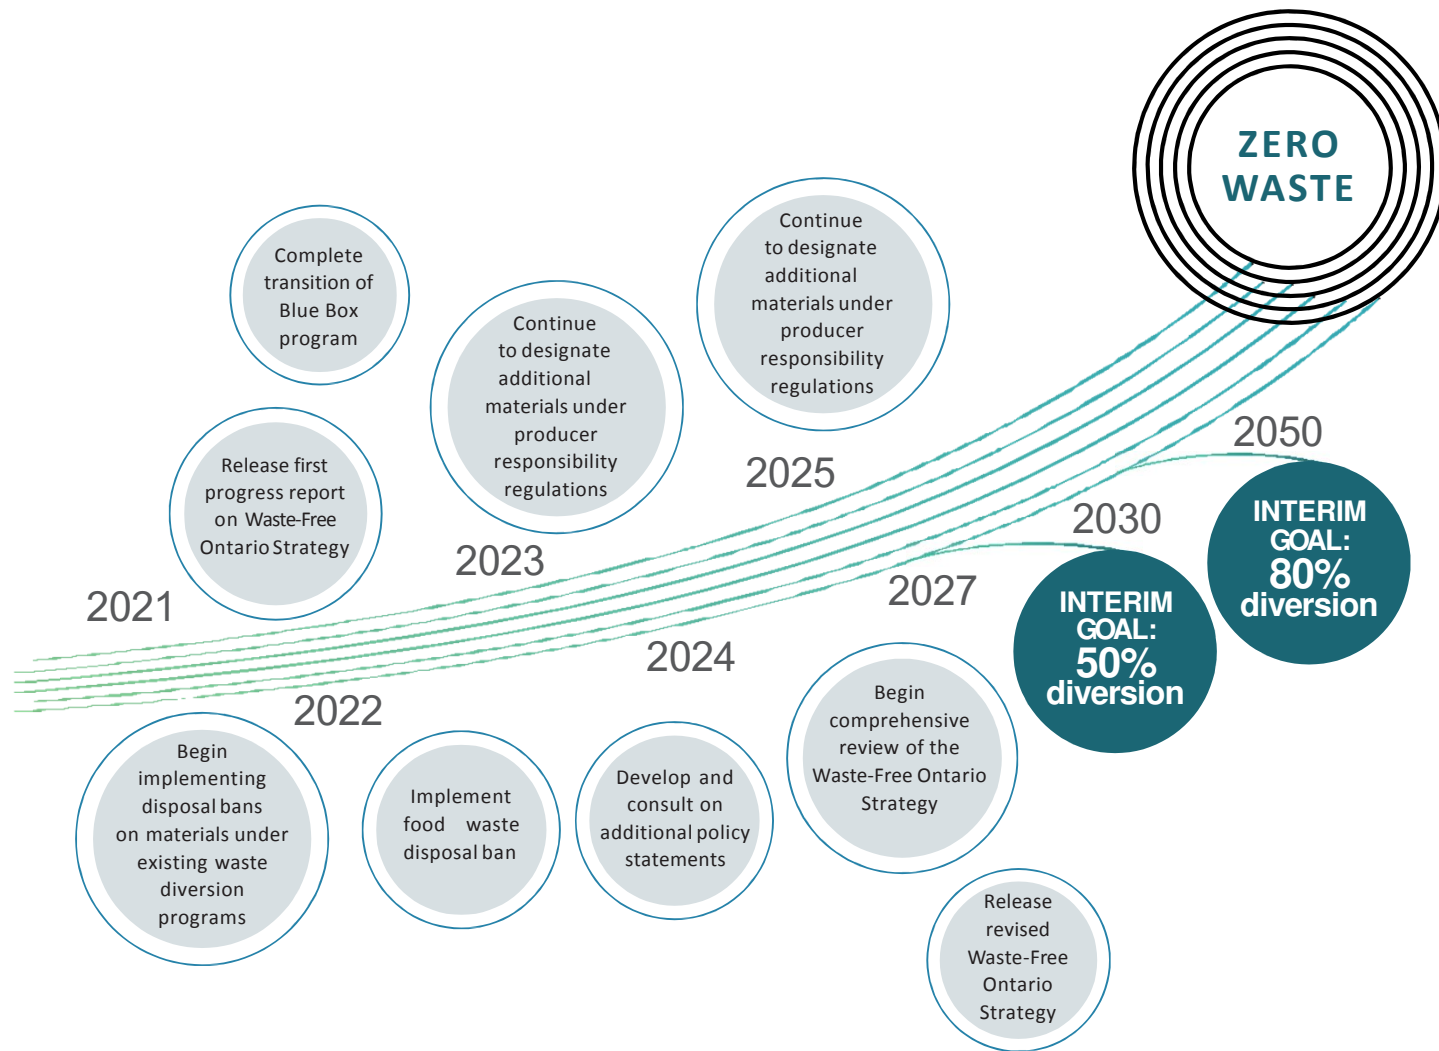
ZERO WASTE

Complete transition of Blue Box program

Release first progress report on Waste-Free Ontario Strategy

2021

Continue to designate additional materials under producer responsibility regulations

2023

Continue to designate additional materials under producer responsibility regulations

2025

2050

2030

INTERIM GOAL: 80% diversion

2027

INTERIM GOAL: 50% diversion

2024

2022

Begin implementing disposal bans on materials under existing waste diversion programs

Implement food waste disposal ban

Develop and consult on additional policy statements

Begin comprehensive review of the Waste-Free Ontario Strategy

Release revised Waste-Free Ontario Strategy